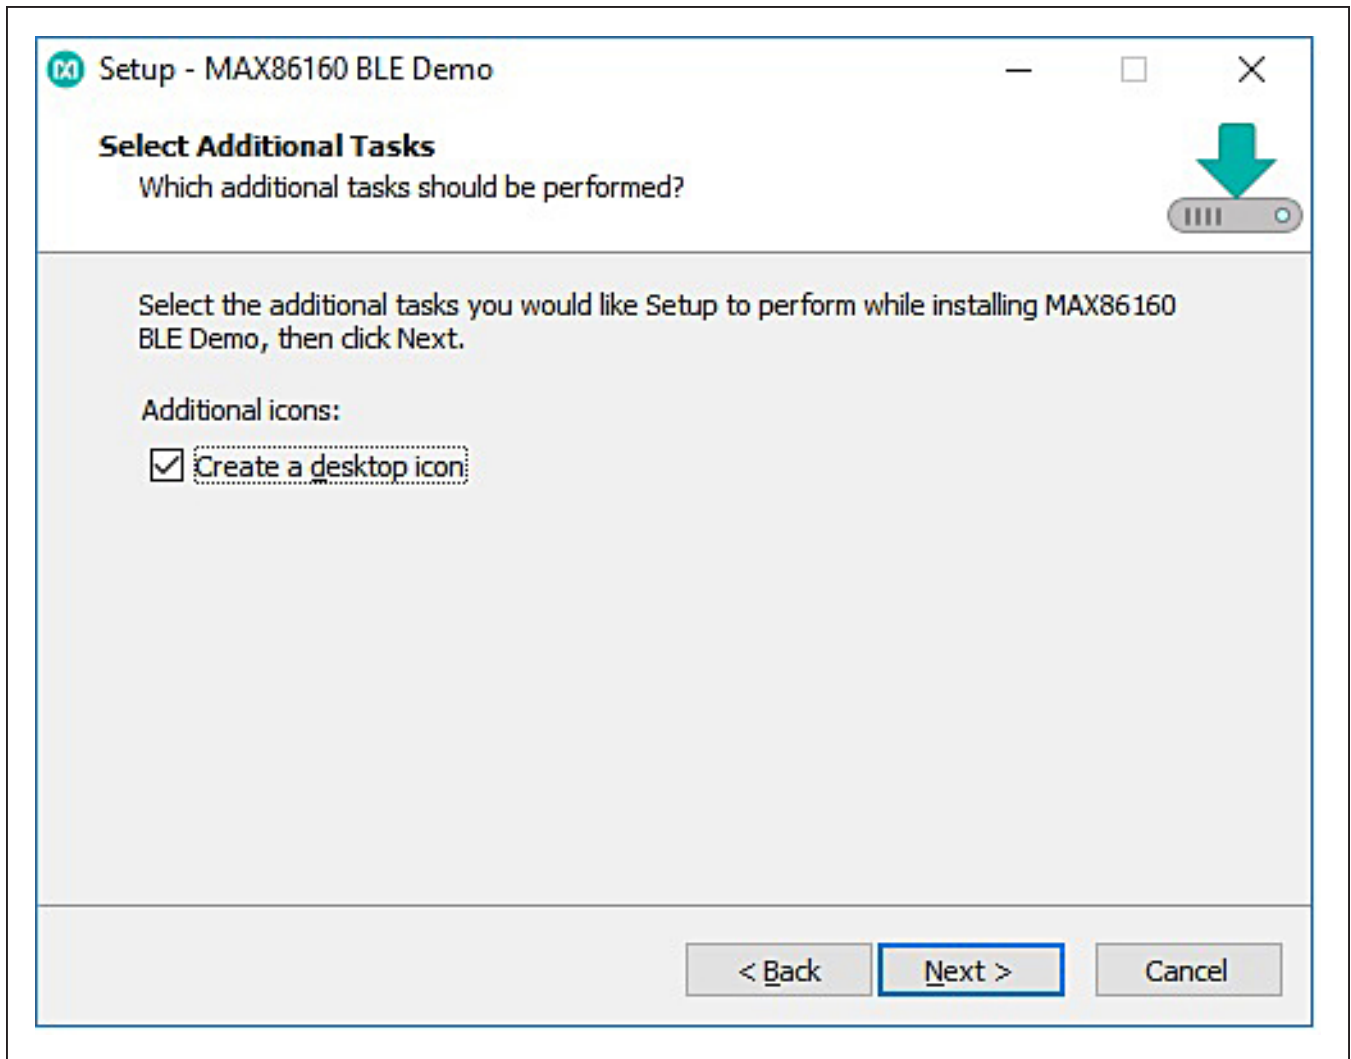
Setup - MAX86160 BLE Demo

Select Additional Tasks
Which additional tasks should be performed?

Select the additional tasks you would like Setup to perform while installing MAX86160 BLE Demo, then click Next.

Additional icons:

Create a desktop icon

< Back
Next >
Cancel